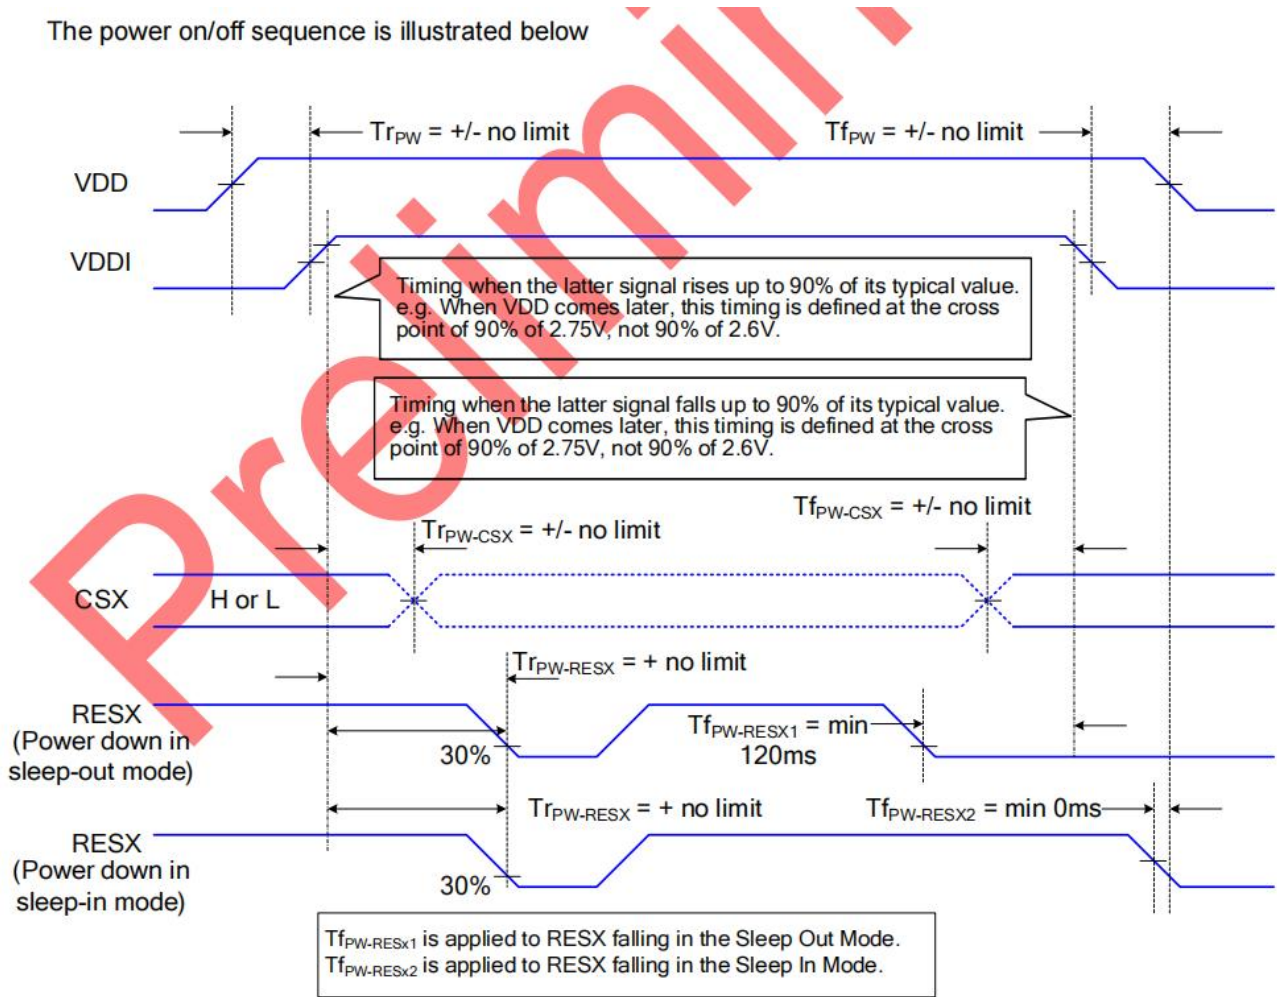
The power on/off sequence is illustrated below

Tr$_{PW}$ = +/- no limit

Tf$_{PW}$ = +/- no limit

VDD

VDDI

Timing when the latter signal rises up to 90% of its typical value. e.g. When VDD comes later, this timing is defined at the cross point of 90% of 2.75V, not 90% of 2.6V.

Timing when the latter signal falls up to 90% of its typical value. e.g. When VDD comes later, this timing is defined at the cross point of 90% of 2.75V, not 90% of 2.6V.

Tf$_{PW-CSX}$ = +/- no limit

Tr$_{PW-CSX}$ = +/- no limit

CSX

H or L

Tr$_{PW-RESX}$ = + no limit

RESX (Power down in sleep-out mode)

Tf$_{PW-RESX1}$ = min 120ms

30%

Tr$_{PW-RESX}$ = + no limit

Tf$_{PW-RESX2}$ = min 0ms

RESX (Power down in sleep-in mode)

30%

Tf$_{PW-RESx1}$ is applied to RESX falling in the Sleep Out Mode.
Tf$_{PW-RESx2}$ is applied to RESX falling in the Sleep In Mode.

Prelimi